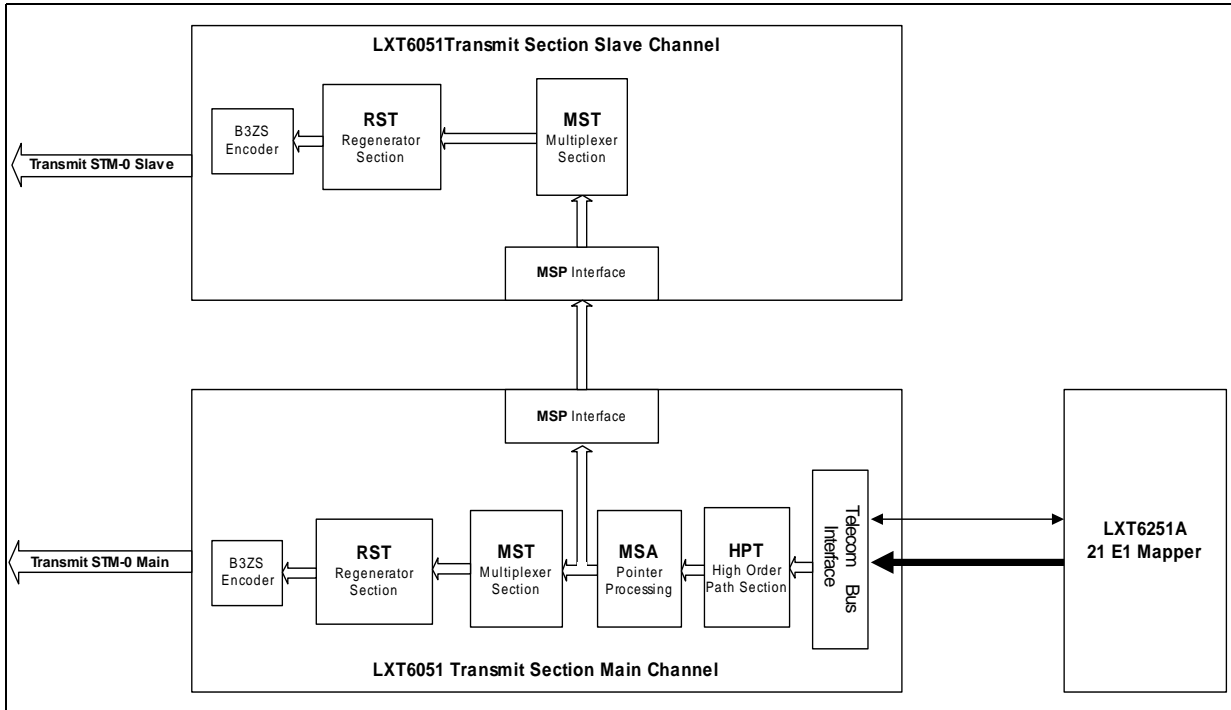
LXT6051Transmit Section Slave Channel

B3ZS Encoder

RST Regenerator Section

MST Multiplexer Section

Transmit STM-0 Slave

MSP Interface

MSP Interface

Transmit STM-0 Main

B3ZS Encoder

RST Regenerator Section

MST Multiplexer Section

MSA Pointer Processing

HPT High Order Path Section

Telecom Bus Interface

LXT6251A 21 E1 Mapper

LXT6051 Transmit Section Main Channel